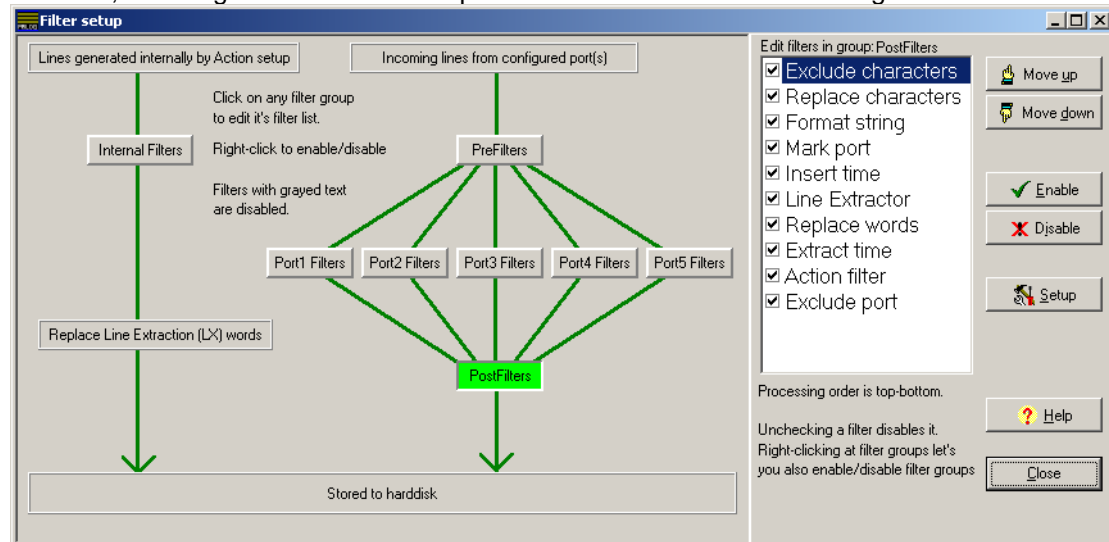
Filter setup

Lines generated internally by Action setup

Incoming lines from configured port(s)

Click on any filter group to edit it's filter list.

Right-click to enable/disable

Filters with grayed text are disabled.

Internal Filters

PreFilters

Port1 Filters

Port2 Filters

Port3 Filters

Port4 Filters

Port5 Filters

Replace Line Extraction (LX) words

PostFilters

Stored to harddisk

Edit filters in group: PostFilters

☑ Exclude characters
☑ Replace characters
☑ Format string
☑ Mark port
☑ Insert time
☑ Line Extractor
☑ Replace words
☑ Extract time
☑ Action filter
☑ Exclude port

Move up

Move down

Enable

Disable

Setup

Processing order is top-bottom.

Unchecking a filter disables it. Right-clicking at filter groups let's you also enable/disable filter groups

Help

Close